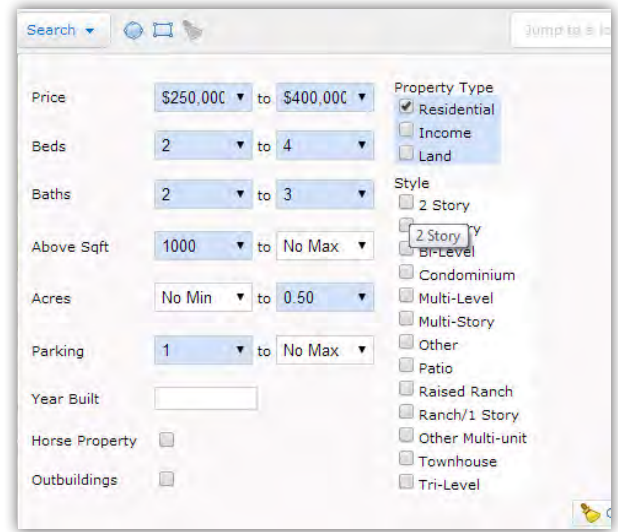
Search ▾

Jump to a lo

Price $250,000 ▾ to $400,000 ▾

Beds 2 ▾ to 4 ▾

Baths 2 ▾ to 3 ▾

Above Sqft 1000 ▾ to No Max ▾

Acres No Min ▾ to 0.50 ▾

Parking 1 ▾ to No Max ▾

Year Built

Horse Property

Outbuildings

Property Type
Residential
Income
Land

Style
2 Story
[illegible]y
2 Story
Bi-Level
Condominium
Multi-Level
Multi-Story
Other
Patio
Raised Ranch
Ranch/1 Story
Other Multi-unit
Townhouse
Tri-Level